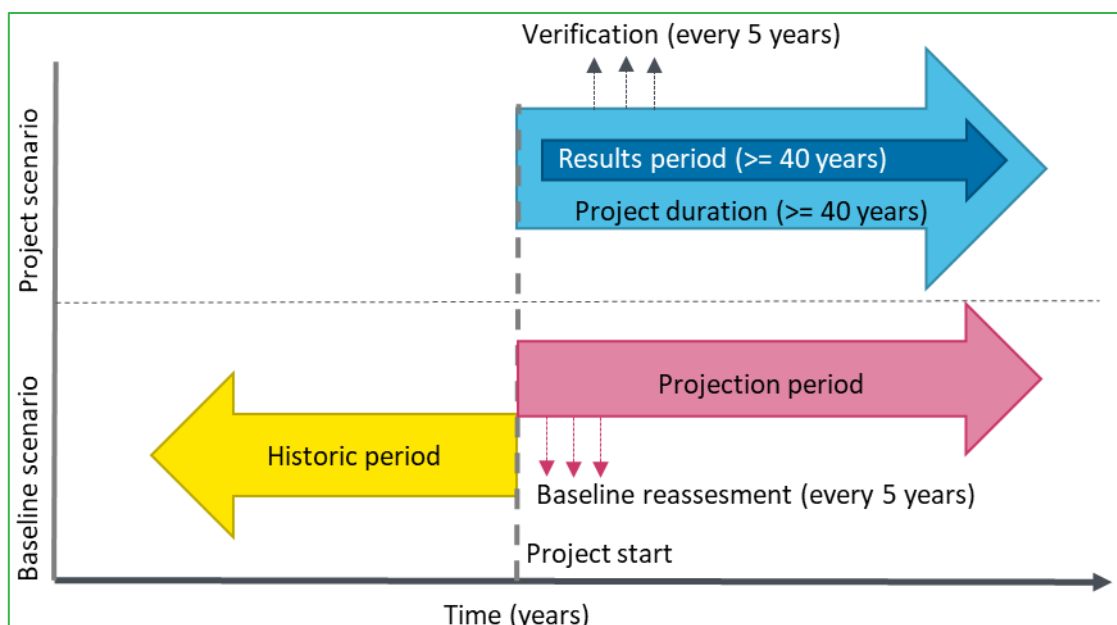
Verification (every 5 years)

Results period (>= 40 years)

Project duration (>= 40 years)

Project scenario

Projection period

Historic period

Baseline reassesment (every 5 years)

Baseline scenario

Project start

Time (years)